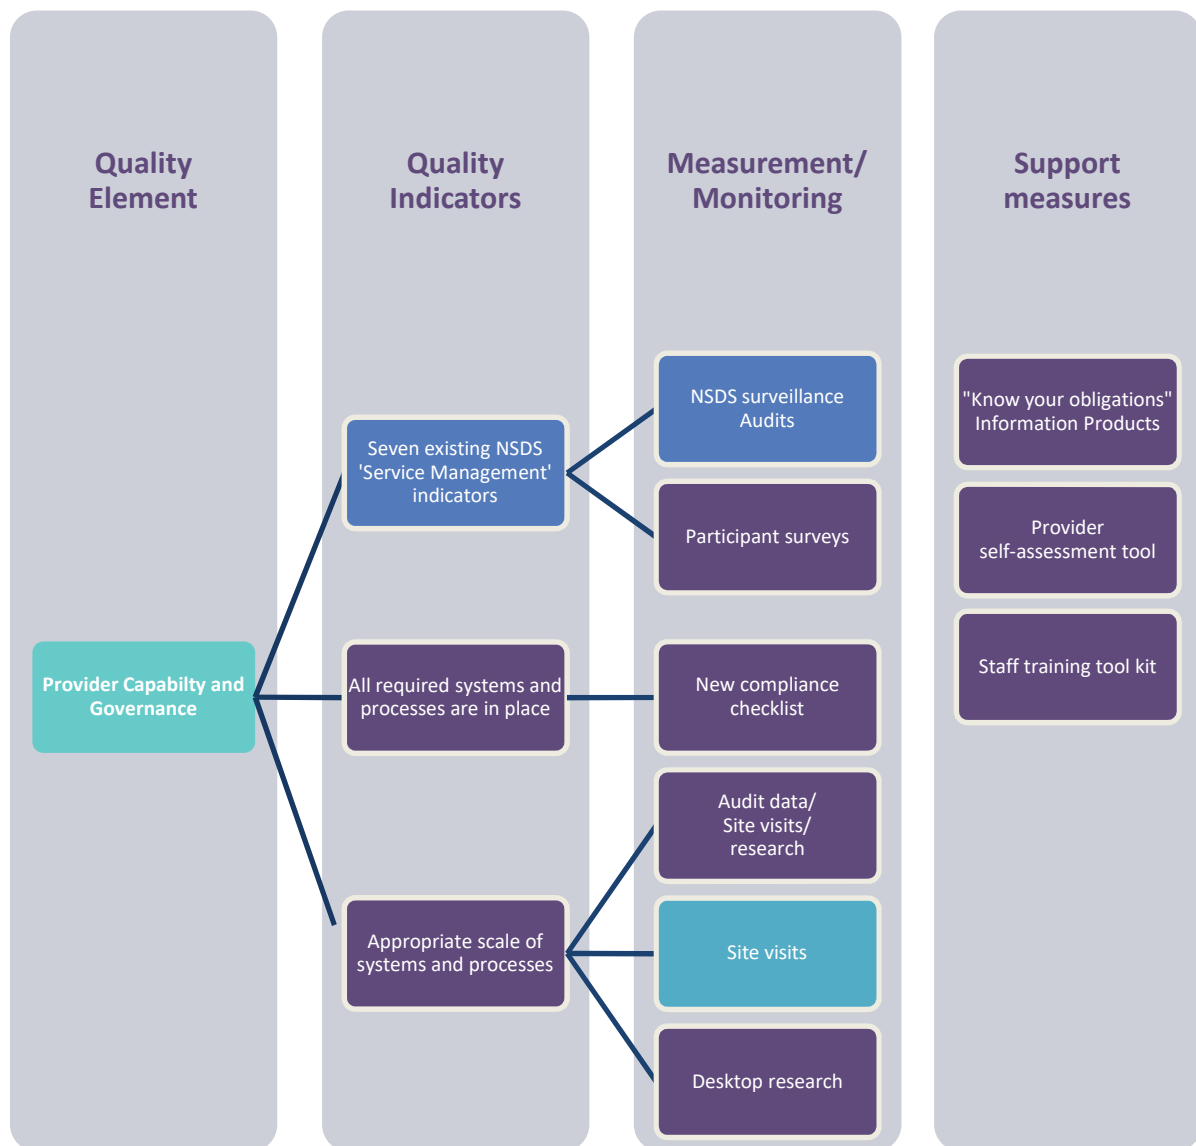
Quality Element

Quality Indicators

Measurement/ Monitoring

Support measures

Provider Capabilty and Governance

Seven existing NSDS 'Service Management' indicators

All required systems and processes are in place

Appropriate scale of systems and processes

NSDS surveillance Audits

Participant surveys

New compliance checklist

Audit data/ Site visits/ research

Site visits

Desktop research

"Know your obligations" Information Products

Provider self-assessment tool

Staff training tool kit